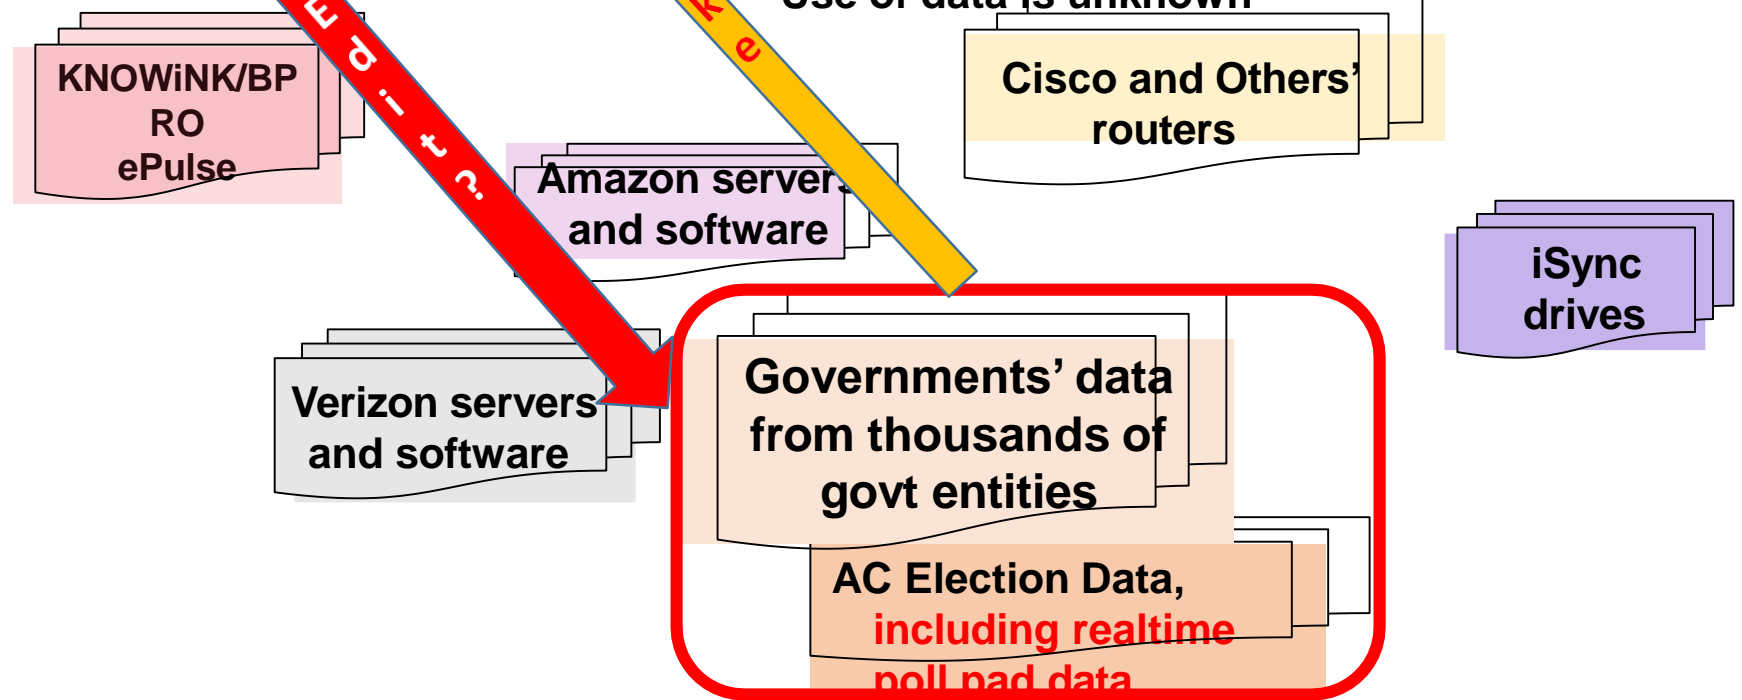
Use of data is unknown

KNOWiNK/BPRO ePulse

E d i t ?

K e

Cisco and Others' routers

Amazon servers and software

iSync drives

Verizon servers and software

Governments' data from thousands of govt entities

AC Election Data, including realtime poll pad data